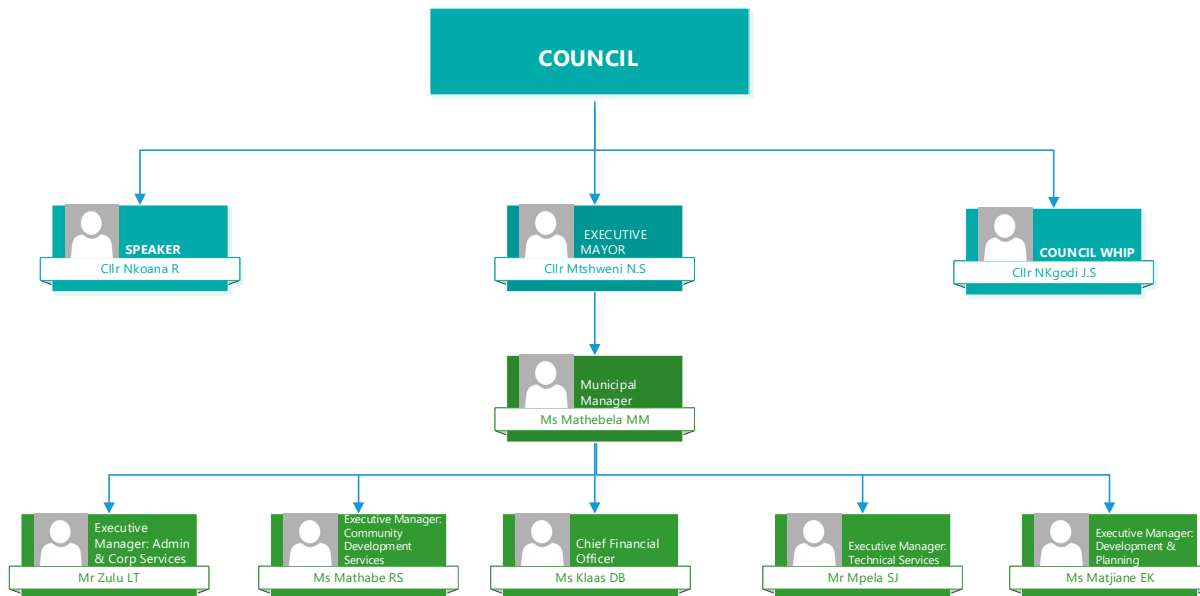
COUNCIL

SPEAKER
Cllr Nkoana R

EXECUTIVE MAYOR
Cllr Mtshweni N.S

COUNCIL WHIP
Cllr NKgodi J.S

Municipal Manager
Ms Mathebela MM

Executive Manager: Admin & Corp Services
Mr Zulu LT

Executive Manager: Community Development Services
Ms Mathabe RS

Chief Financial Officer
Ms Klaas DB

Executive Manager: Technical Services
Mr Mpela SJ

Executive Manager: Development & Planning
Ms Matjiane EK